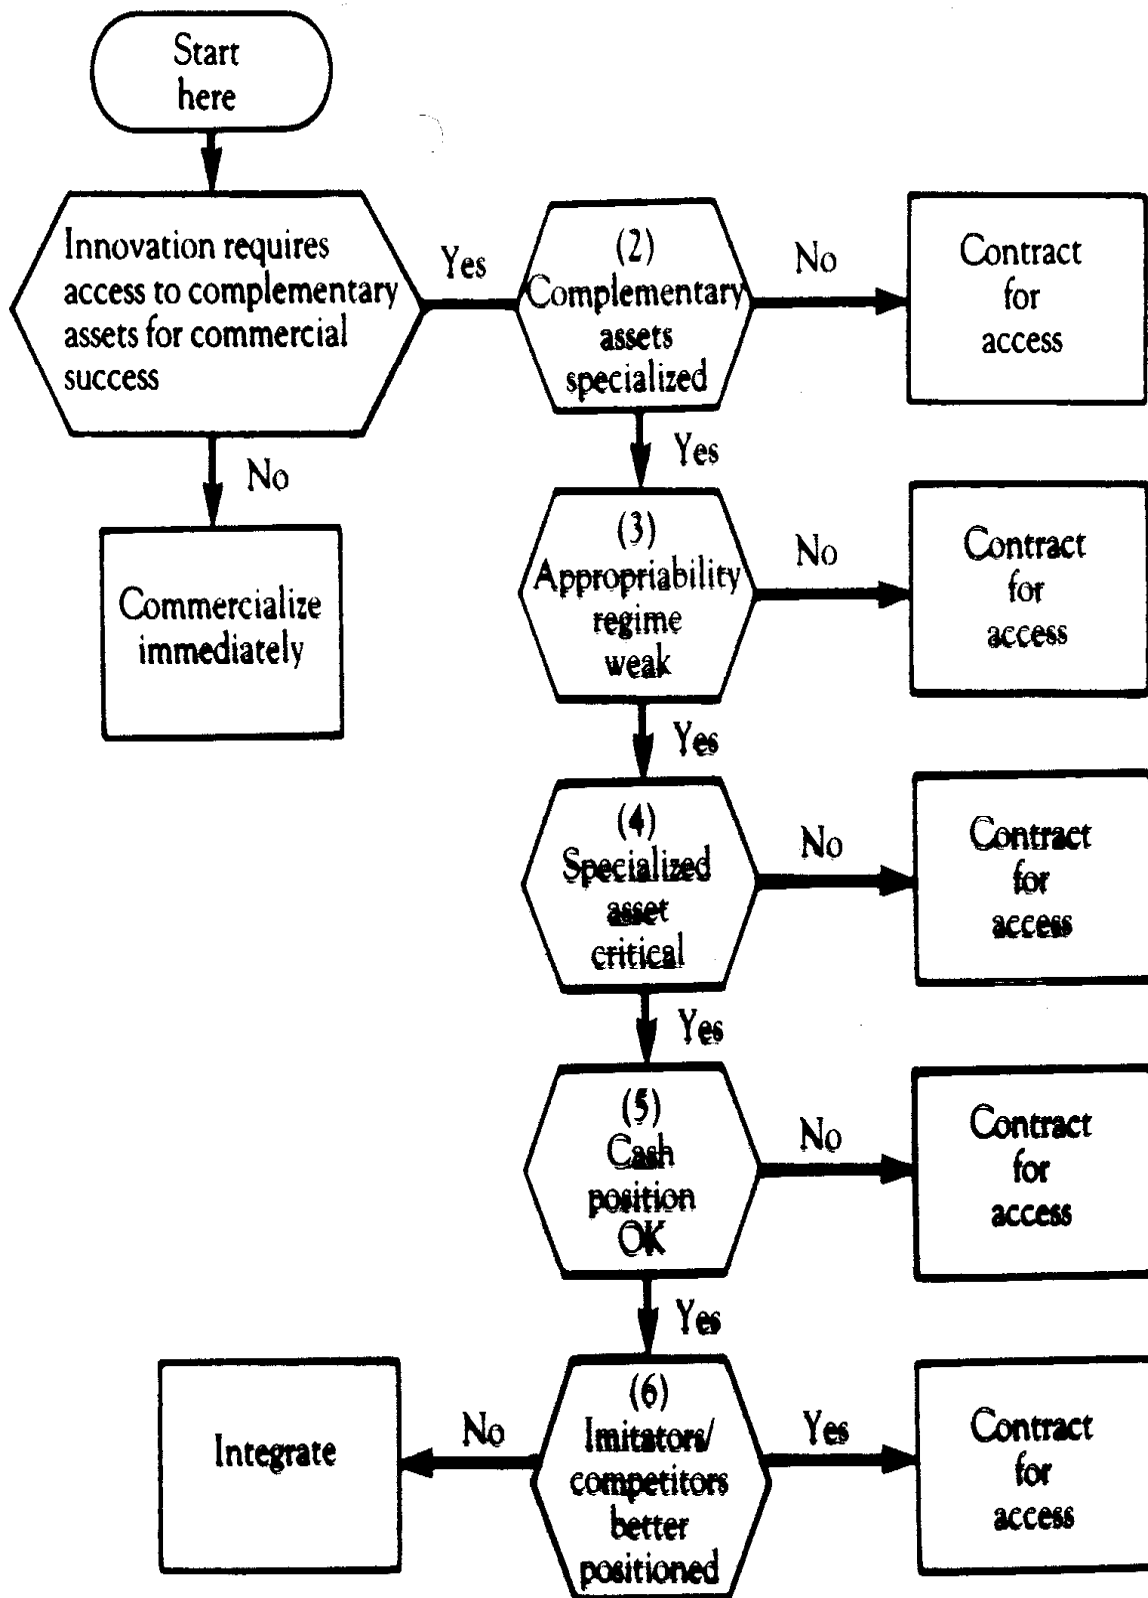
Start here

Innovation requires access to complementary assets for commercial success

Yes

No

Commercialize immediately

(2) Complementary assets specialized

No

Contract for access

Yes

(3) Appropriability regime weak

No

Contract for access

Yes

(4) Specialized asset critical

No

Contract for access

Yes

(5) Cash position OK

No

Contract for access

Yes

Integrate

No

(6) Imitators/ competitors better positioned

Yes

Contract for access